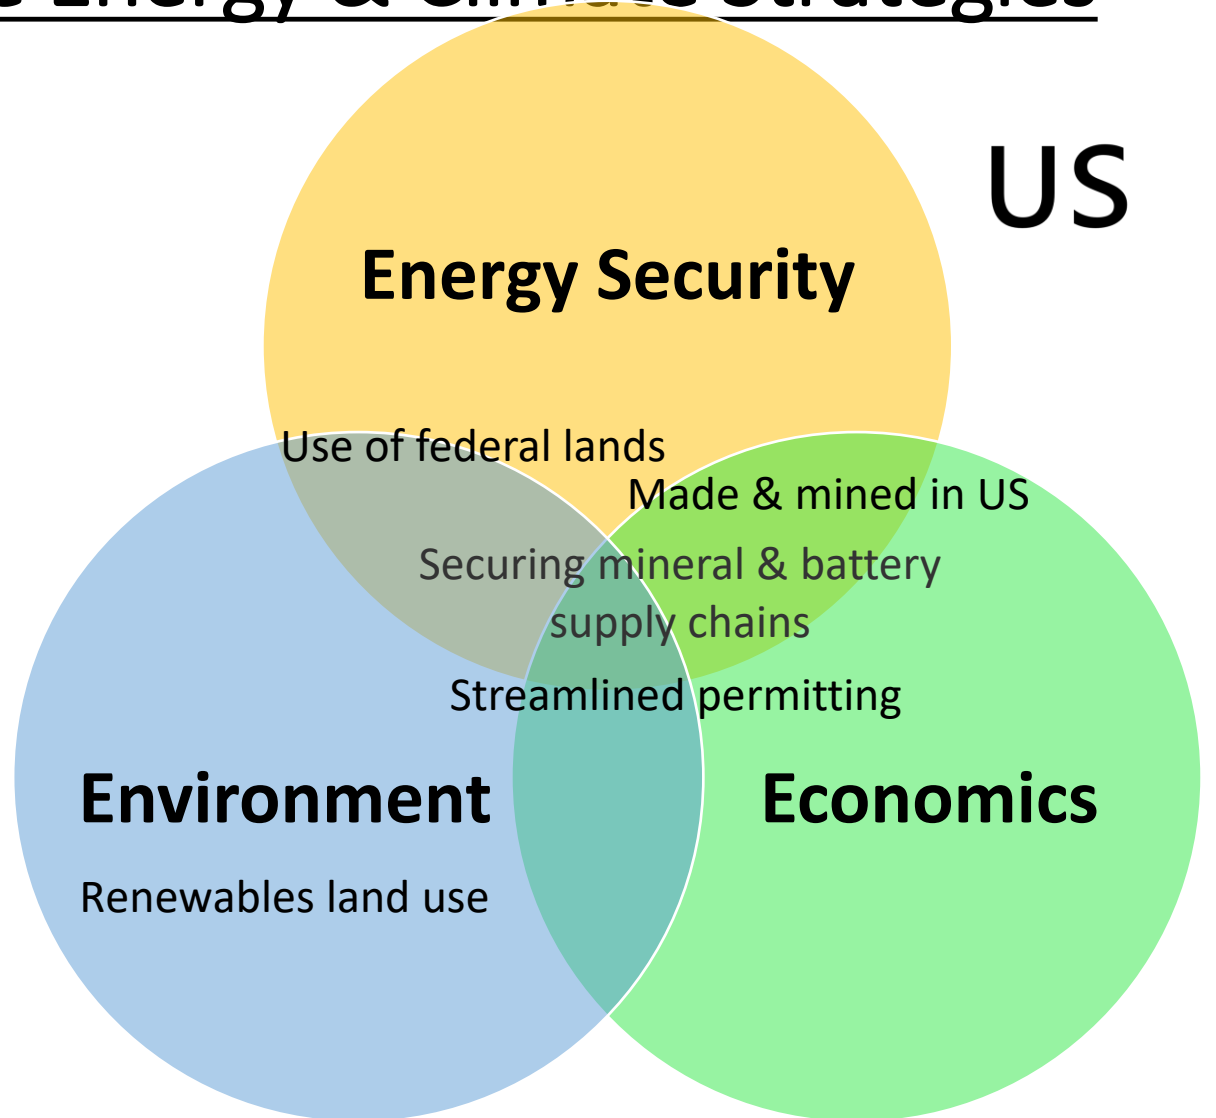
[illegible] Energy & Climate Strategies

US

Energy Security

Use of federal lands

Made & mined in US

Securing mineral & battery supply chains

Streamlined permitting

Environment

Economics

Renewables land use